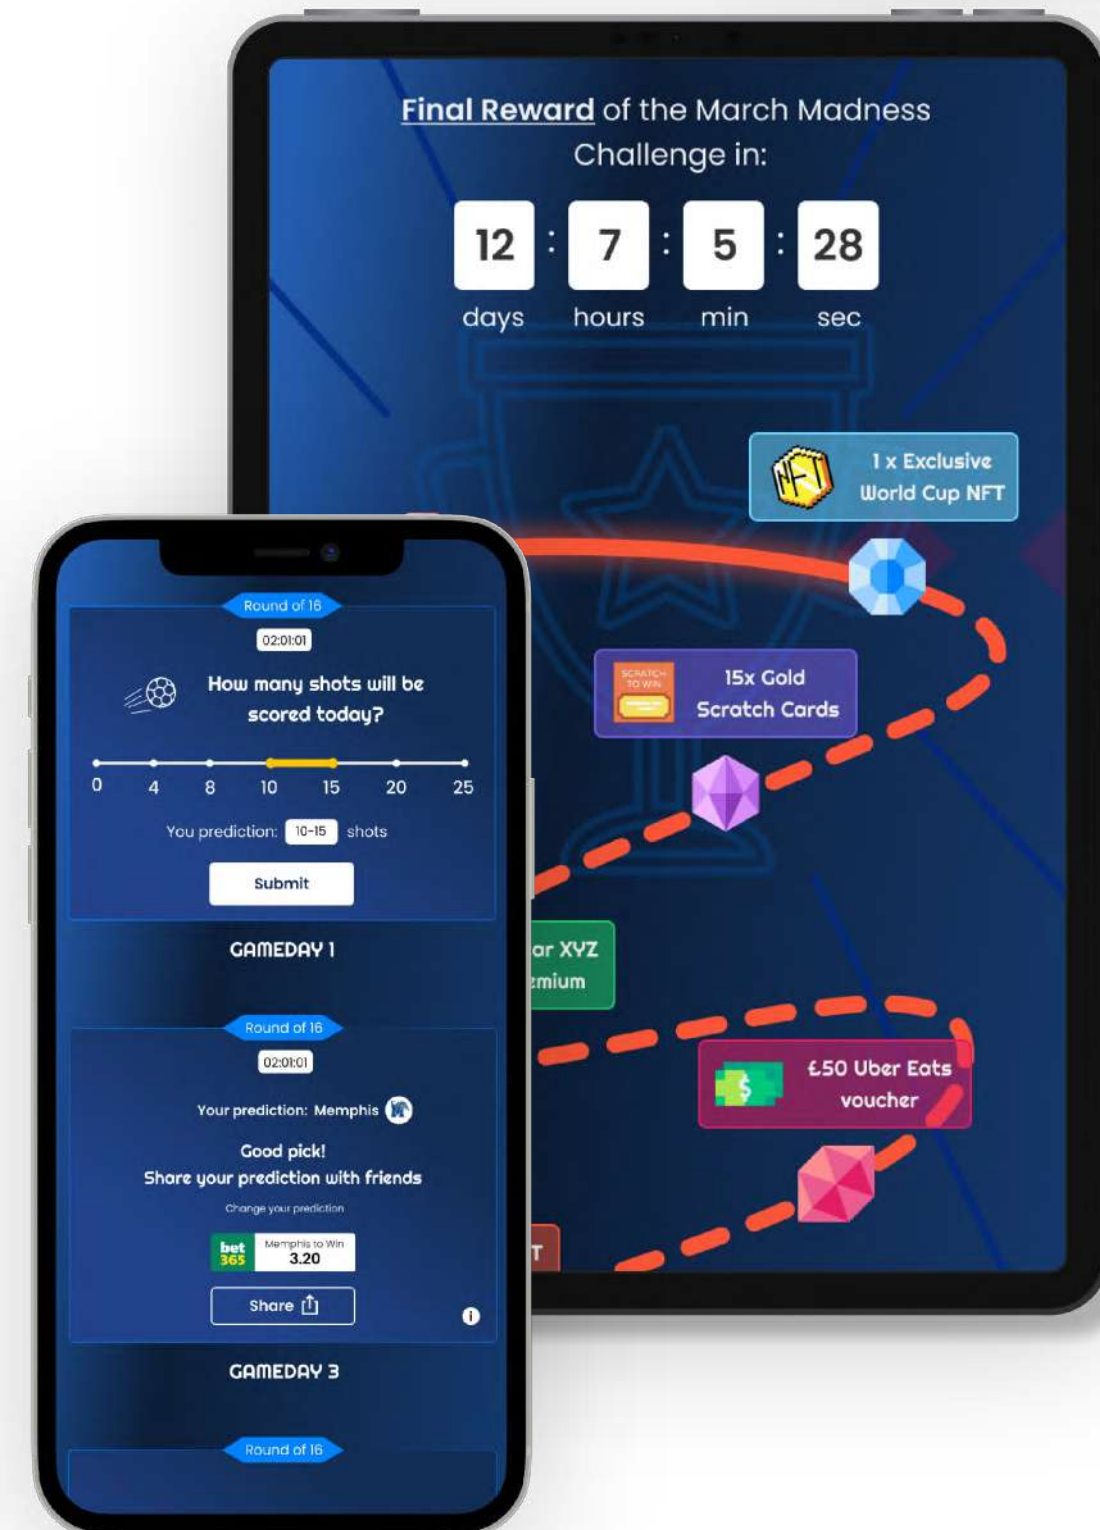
Final Reward of the March Madness Challenge in:

12 : 7 : 5 : 28
days hours min sec

NFT
1 x Exclusive World Cup NFT

SCRATCH TO WIN
15x Gold Scratch Cards

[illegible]ar XYZ
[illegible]mium

£50 Uber Eats voucher

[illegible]T

Round of 16
02:01:01
How many shots will be scored today?
0 4 8 10 15 20 25
You prediction: 10-15 shots
Submit

GAMEDAY 1

Round of 16
02:01:01
Your prediction: Memphis
Good pick!
Share your prediction with friends
Change your prediction
bet 365
Memphis to Win
3.20
Share

GAMEDAY 3

Round of 16